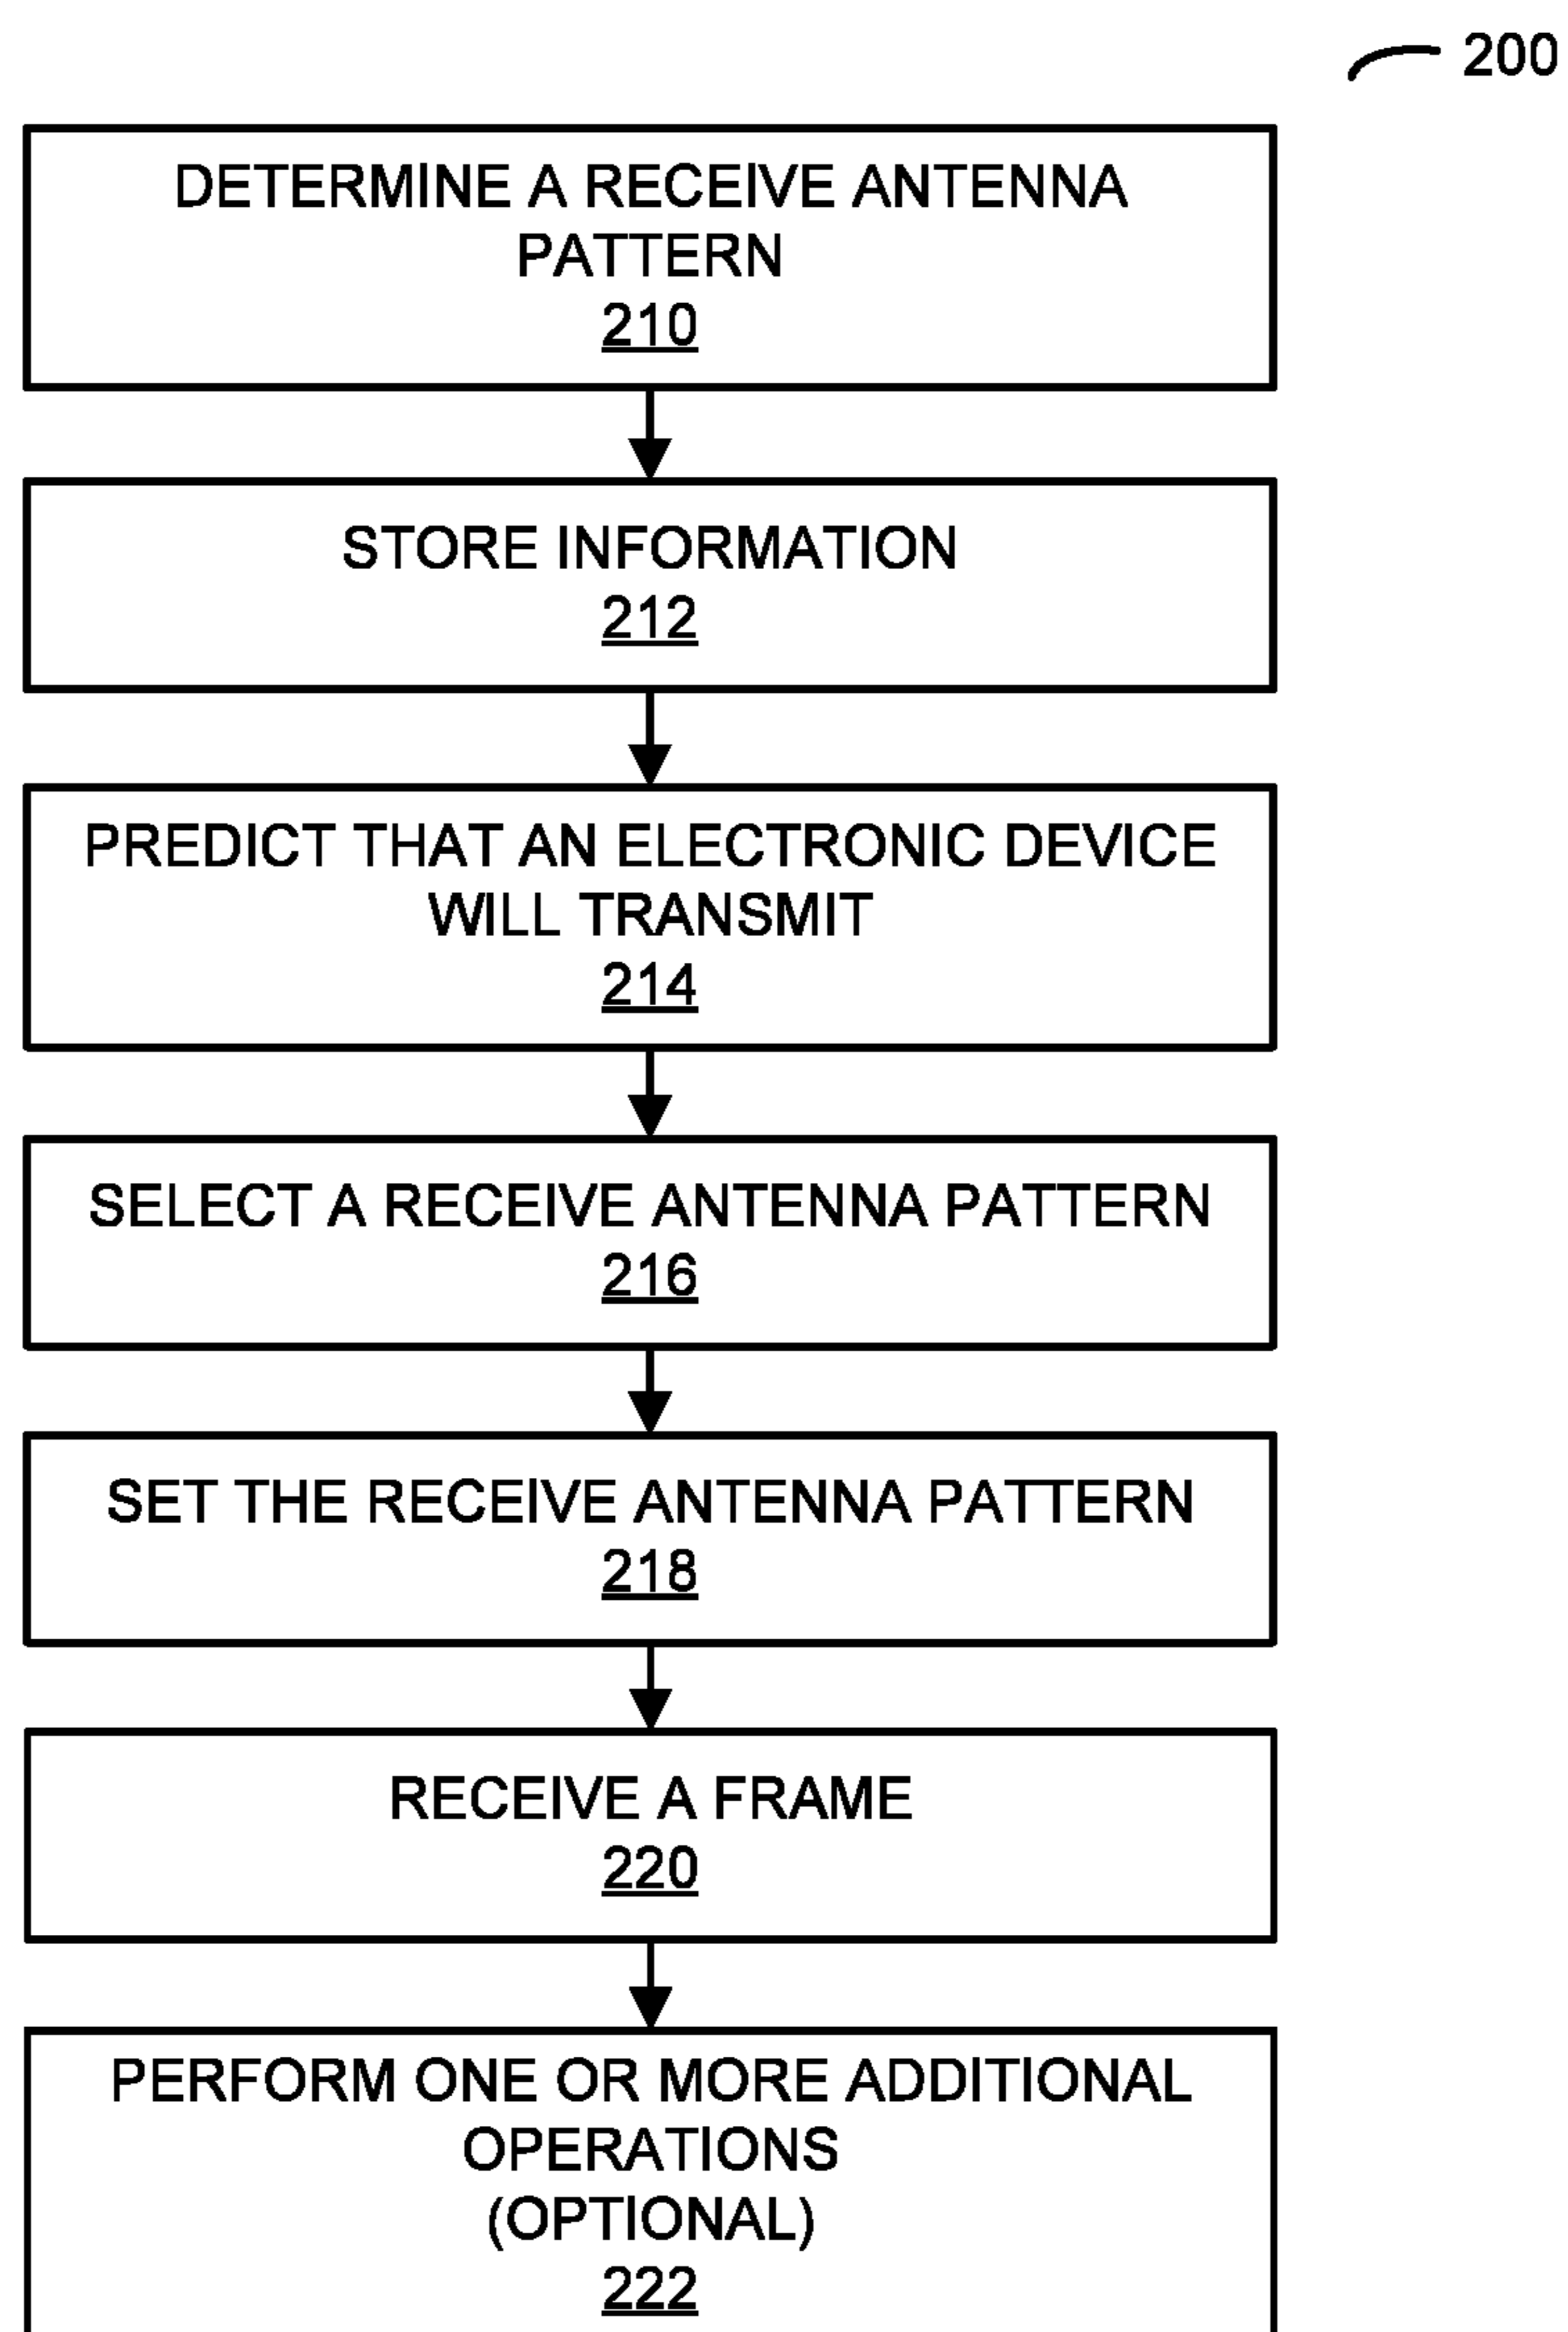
200

DETERMINE A RECEIVE ANTENNA PATTERN
210

STORE INFORMATION
212

PREDICT THAT AN ELECTRONIC DEVICE WILL TRANSMIT
214

SELECT A RECEIVE ANTENNA PATTERN
216

SET THE RECEIVE ANTENNA PATTERN
218

RECEIVE A FRAME
220

PERFORM ONE OR MORE ADDITIONAL OPERATIONS
(OPTIONAL)
222